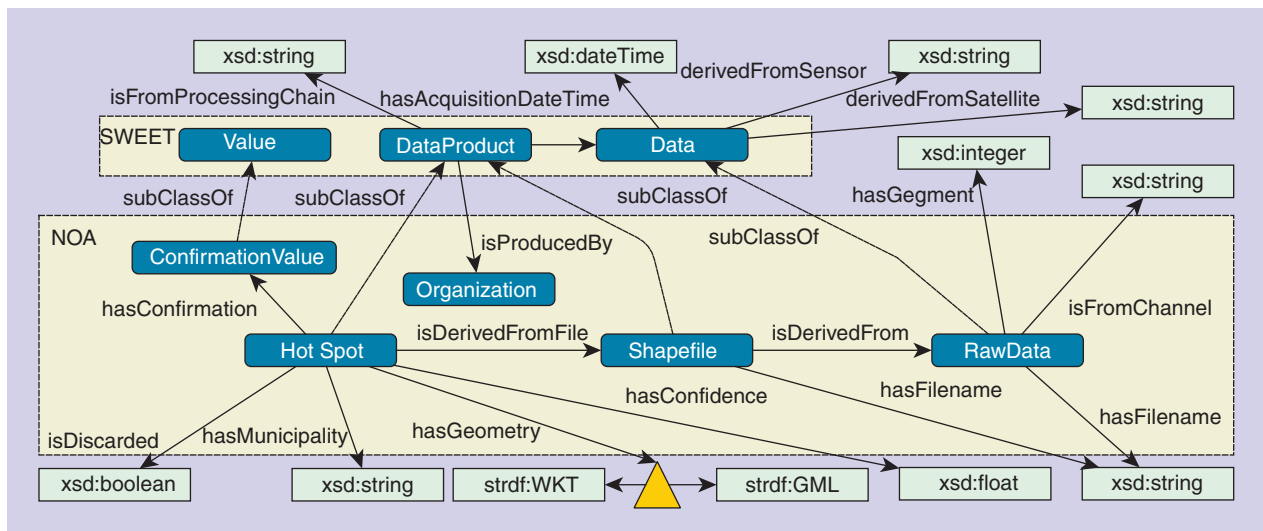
xsd:string
xsd:dateTime
xsd:string
derivedFromSensor
isFromProcessingChain
hasAcquisitionDateTime
derivedFromSatellite
xsd:string
SWEET
Value
DataProduct
Data
xsd:integer
subClassOf
subClassOf
subClassOf
hasGegment
xsd:string
NOA
isProducedBy
subClassOf
ConfirmationValue
Organization
hasConfirmation
isFromChannel
Hot Spot
isDerivedFromFile
Shapefile
isDerivedFrom
RawData
hasConfidence
hasFilename
hasFilename
isDiscarded
hasMunicipality
hasGeometry
xsd:boolean
xsd:string
strdf:WKT
strdf:GML
xsd:float
xsd:string